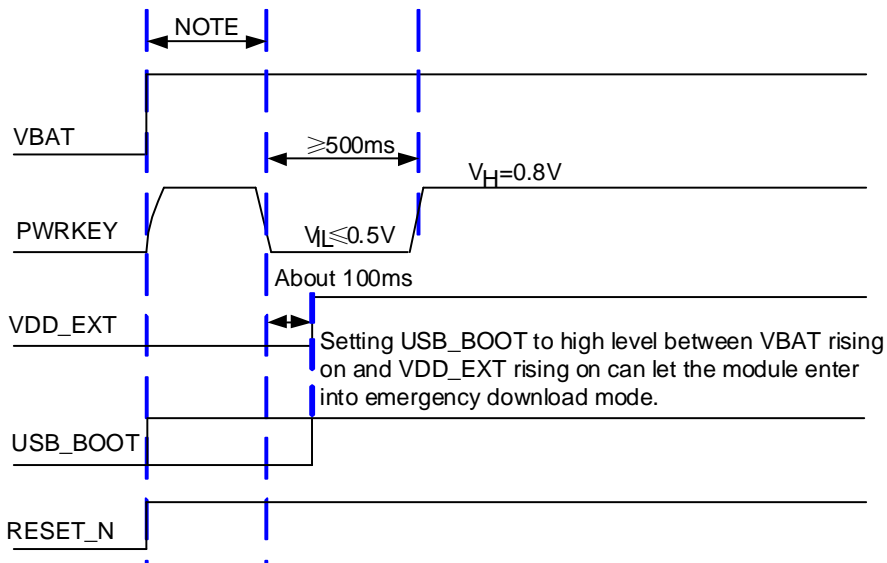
NOTE

VBAT

$\geqslant$500ms

$V_H$=0.8V

PWRKEY

$V_{IL}\leqslant$0.5V

About 100ms

VDD_EXT

Setting USB_BOOT to high level between VBAT rising on and VDD_EXT rising on can let the module enter into emergency download mode.

USB_BOOT

RESET_N